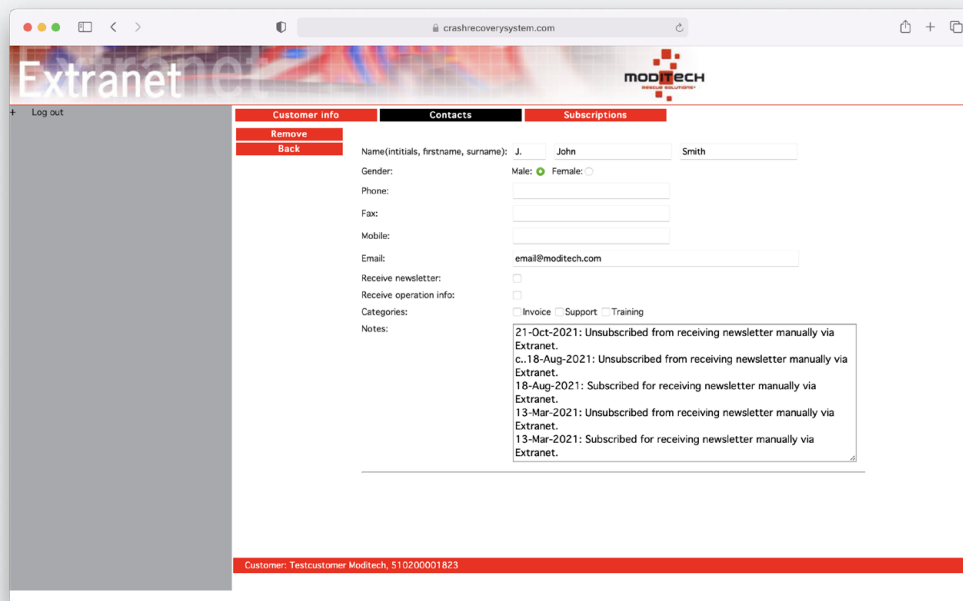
crashrecoverysystem.com

Extranet

MODITECH
RESCUE SOLUTIONS

+ Log out

Customer info
Contacts
Subscriptions

Remove
Back

Name(intitials, firstname, surname): J. John Smith

Gender: Male: Female:

Phone:

Fax:

Mobile:

Email: email@moditech.com

Receive newsletter:

Receive operation info:

Categories: Invoice Support Training

Notes:
21-Oct-2021: Unsubscribed from receiving newsletter manually via Extranet.
c..18-Aug-2021: Unsubscribed from receiving newsletter manually via Extranet.
18-Aug-2021: Subscribed for receiving newsletter manually via Extranet.
13-Mar-2021: Unsubscribed from receiving newsletter manually via Extranet.
13-Mar-2021: Subscribed for receiving newsletter manually via Extranet.

Customer: Testcustomer Moditech, 510200001823